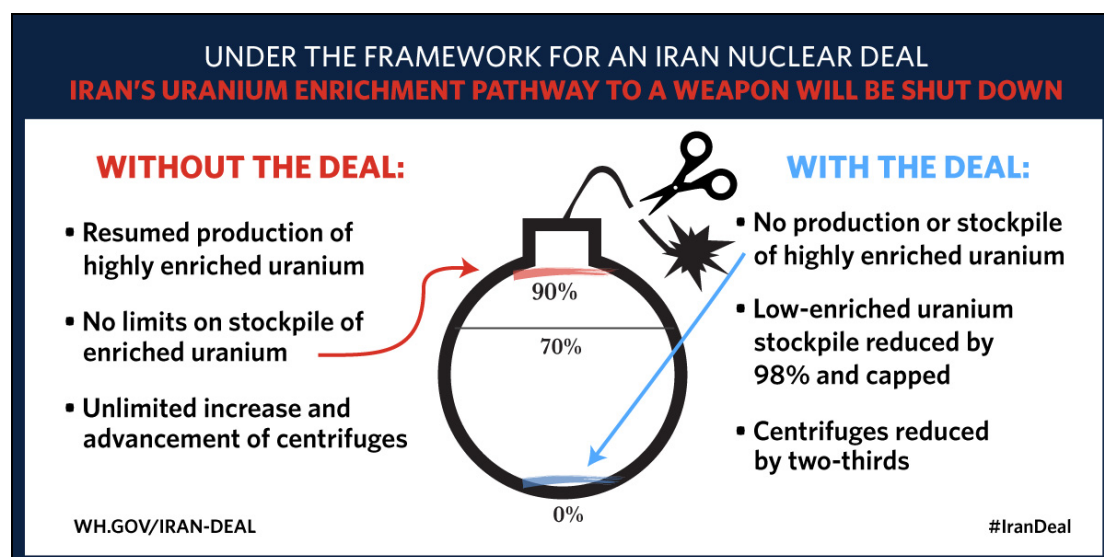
UNDER THE FRAMEWORK FOR AN IRAN NUCLEAR DEAL
IRAN'S URANIUM ENRICHMENT PATHWAY TO A WEAPON WILL BE SHUT DOWN

WITHOUT THE DEAL:

• Resumed production of highly enriched uranium

• No limits on stockpile of enriched uranium

• Unlimited increase and advancement of centrifuges

90%

70%

0%

WITH THE DEAL:

• No production or stockpile of highly enriched uranium

• Low-enriched uranium stockpile reduced by 98% and capped

• Centrifuges reduced by two-thirds

WH.GOV/IRAN-DEAL

#IranDeal